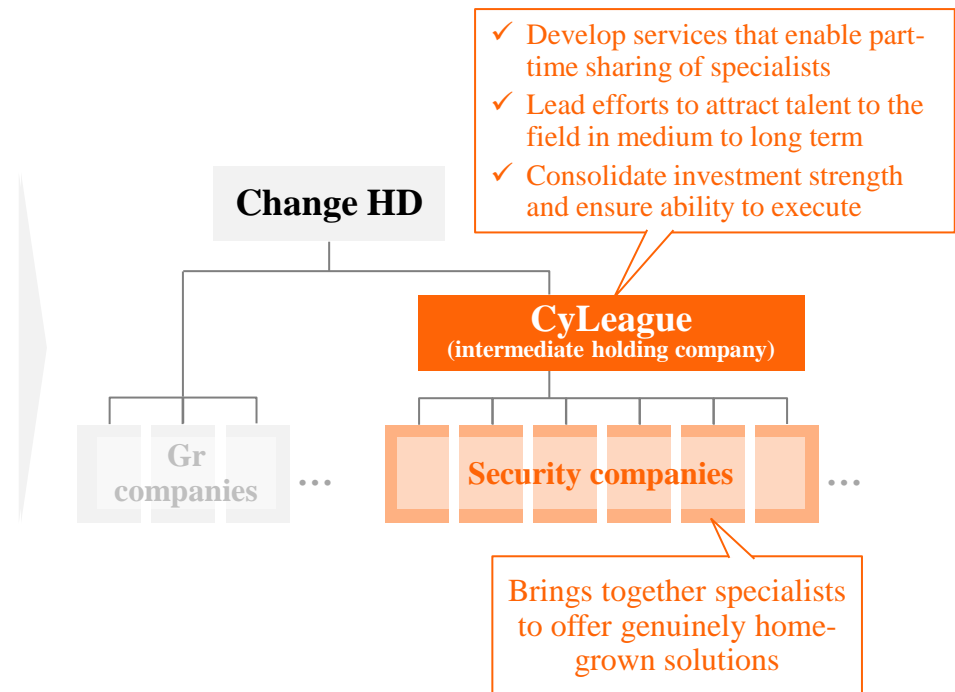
✓ Develop services that enable part-time sharing of specialists
✓ Lead efforts to attract talent to the field in medium to long term
✓ Consolidate investment strength and ensure ability to execute

Change HD

CyLeague
(intermediate holding company)

Gr companies …

Security companies …

Brings together specialists to offer genuinely home-grown solutions